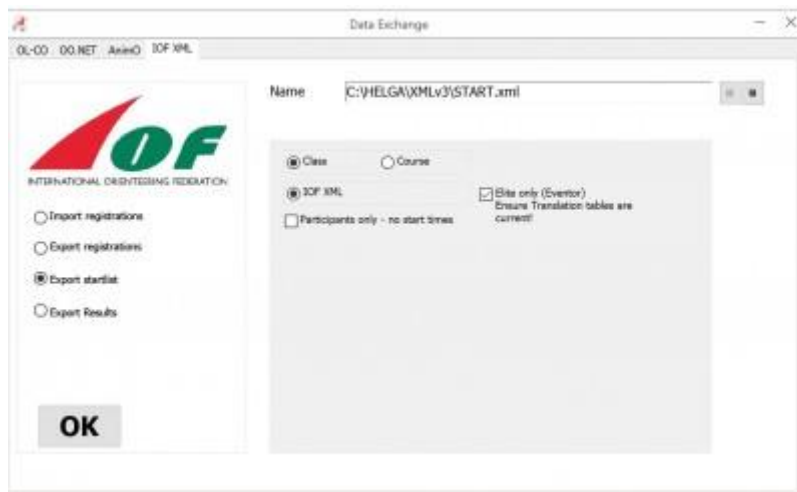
Data Exchange

OL-CO OO.NET AnimO IOF XML

IOF

INTERNATIONAL ORIENTEERING FEDERATION

Import registrations

Export registrations

Export startlist

Export Results

OK

Name C:\HELGA\XMLv3\START.xml

Class Course

IOF XML

Participants only - no start times

Elite only (Eventor) Ensure Translation tables are current!